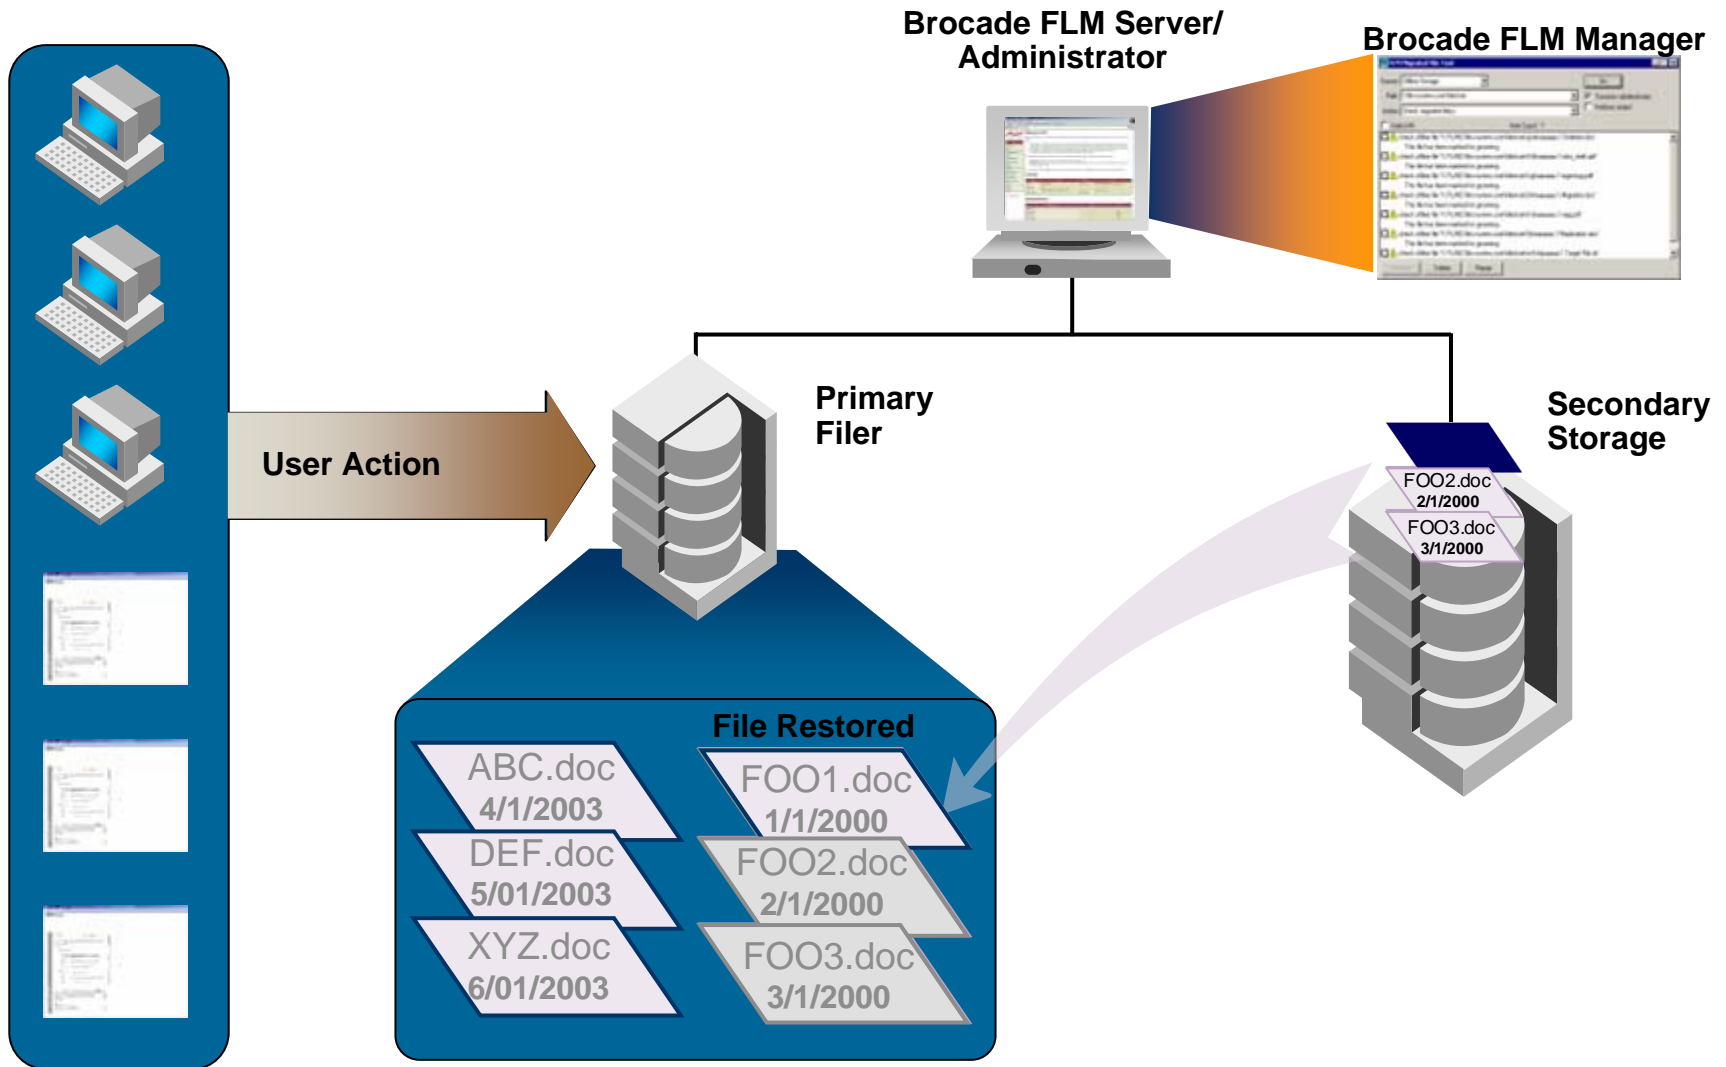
Brocade FLM Server/ Administrator

Brocade FLM Manager

User Action

Primary Filer

Secondary Storage

FOO2.doc
2/1/2000

FOO3.doc
3/1/2000

File Restored

ABC.doc
4/1/2003

DEF.doc
5/01/2003

XYZ.doc
6/01/2003

FOO1.doc
1/1/2000

FOO2.doc
2/1/2000

FOO3.doc
3/1/2000